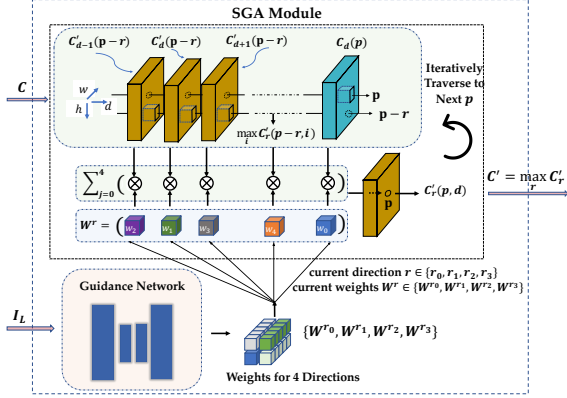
SGA Module

$C'_{d-1}(\mathbf{p}-\mathbf{r})$ $C'_{d}(\mathbf{p}-\mathbf{r})$ $C'_{d+1}(\mathbf{p}-\mathbf{r})$ $C_{d}(\mathbf{p})$

$C$

$w$
$h$
$d$

$\mathbf{p}$
$\mathbf{p}-\mathbf{r}$

Iteratively Traverse to Next $p$

$\max_i C'_r(\mathbf{p}-\mathbf{r}, i)$

$\sum_{j=0}^{4}($ $\otimes$ $\otimes$ $\otimes$ $\otimes$ $\otimes$ $)$

$W^r = ($ $w_2$ $w_1$ $w_3$ $w_4$ $w_0$ $)$

$\mathbf{p}$

$C'_r(\mathbf{p}, d)$

$C' = \max_r C'_r$

current direction $r \in \{r_0, r_1, r_2, r_3\}$
current weights $W^r \in \{W^{r_0}, W^{r_1}, W^{r_2}, W^{r_3}\}$

Guidance Network

$I_L$

$\{W^{r_0}, W^{r_1}, W^{r_2}, W^{r_3}\}$

Weights for 4 Directions